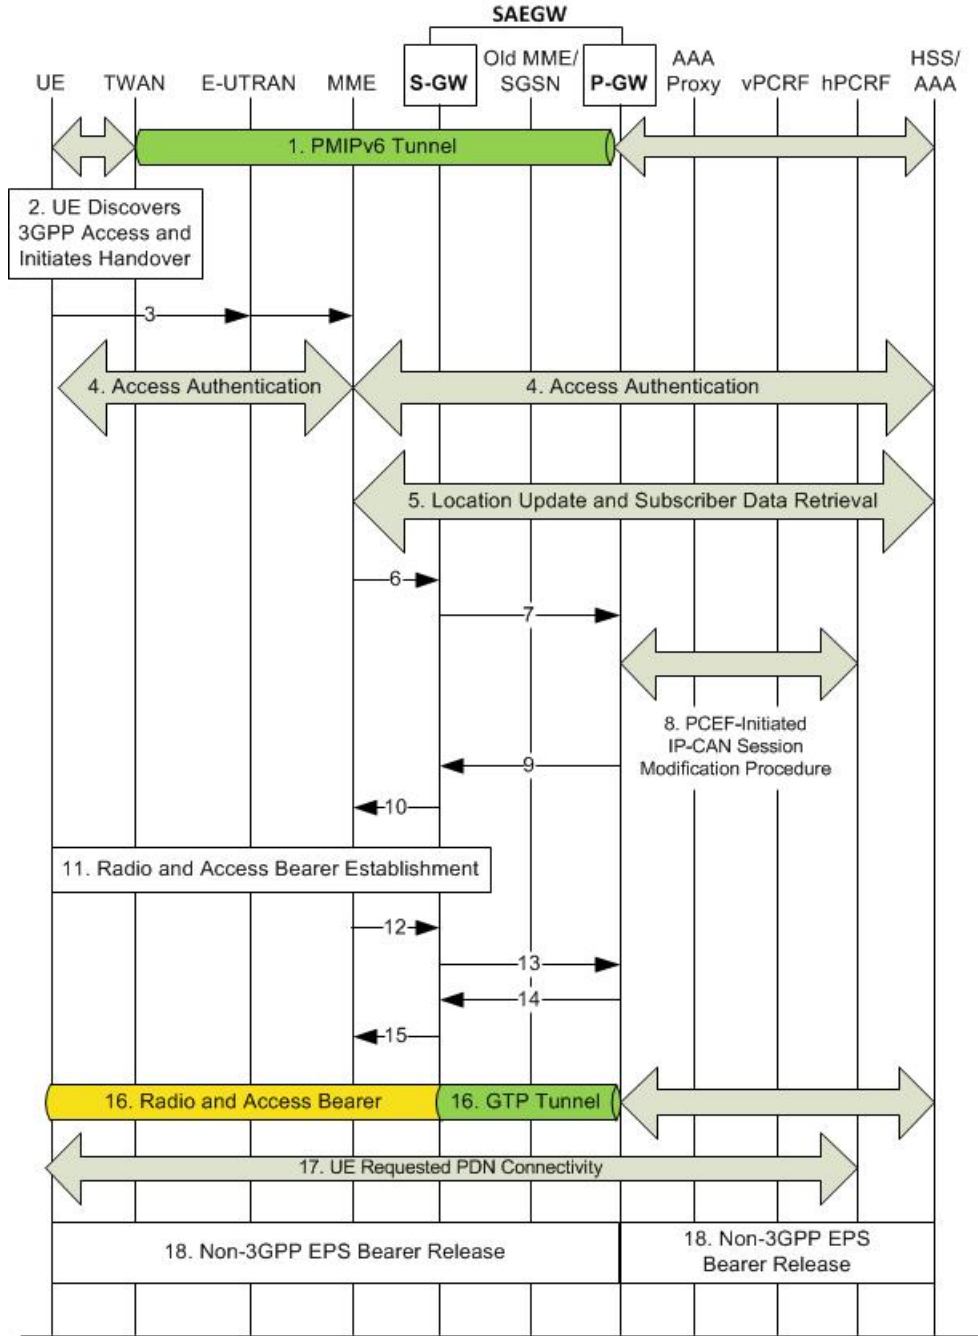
SAEGW

UE TWAN E-UTRAN MME S-GW Old MME/ SGSN P-GW AAA Proxy vPCRF hPCRF HSS/ AAA

1. PMIPv6 Tunnel

2. UE Discovers 3GPP Access and Initiates Handover

3

4. Access Authentication

4. Access Authentication

5. Location Update and Subscriber Data Retrieval

6

7

8. PCEF-Initiated IP-CAN Session Modification Procedure

9

10

11. Radio and Access Bearer Establishment

12

13

14

15

16. Radio and Access Bearer

16. GTP Tunnel

17. UE Requested PDN Connectivity

18. Non-3GPP EPS Bearer Release

18. Non-3GPP EPS Bearer Release